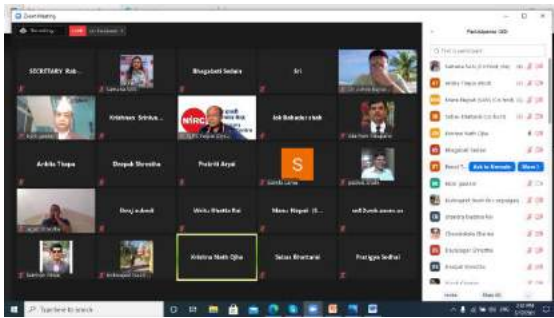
Zoom Meeting

Recording

SECRETARY Rab... | Bhagabati Sedain | Sri
Krishnan Srinivas | Jok Bahadur shah
Arbila Thapa | Deepak Shrestha | Prabriti Aryal | S
Dasrij subedi | Minika Bhatta Rai | Manu Nepal | Ram Bandhu
Krishna Nath Ojha | Sabas Bhattarai | Pratigya Sedhai

Participants (60)

Find a participant

Krishna Nath Ojha
Bhagabati Sedain
Ask to Unmute
Deepak Shrestha

Type here to search

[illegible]